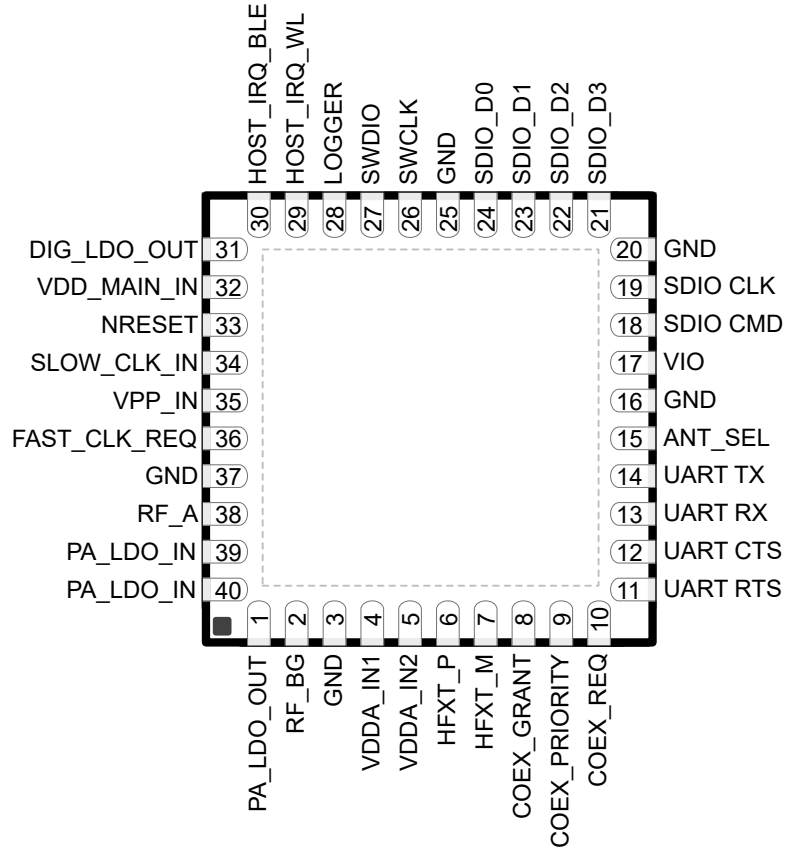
HOST_IRQ_BLE
HOST_IRQ_WL
LOGGER
SWDIO
SWCLK
GND
SDIO_D0
SDIO_D1
SDIO_D2
SDIO_D3

30
29
28
27
26
25
24
23
22
21

DIG_LDO_OUT 31
VDD_MAIN_IN 32
NRESET 33
SLOW_CLK_IN 34
VPP_IN 35
FAST_CLK_REQ 36
GND 37
RF_A 38
PA_LDO_IN 39
PA_LDO_IN 40

20 GND
19 SDIO CLK
18 SDIO CMD
17 VIO
16 GND
15 ANT_SEL
14 UART TX
13 UART RX
12 UART CTS
11 UART RTS

1
2
3
4
5
6
7
8
9
10

PA_LDO_OUT
RF_BG
GND
VDDA_IN1
VDDA_IN2
HFXT_P
HFXT_M
COEX_GRANT
COEX_PRIORITY
COEX_REQ